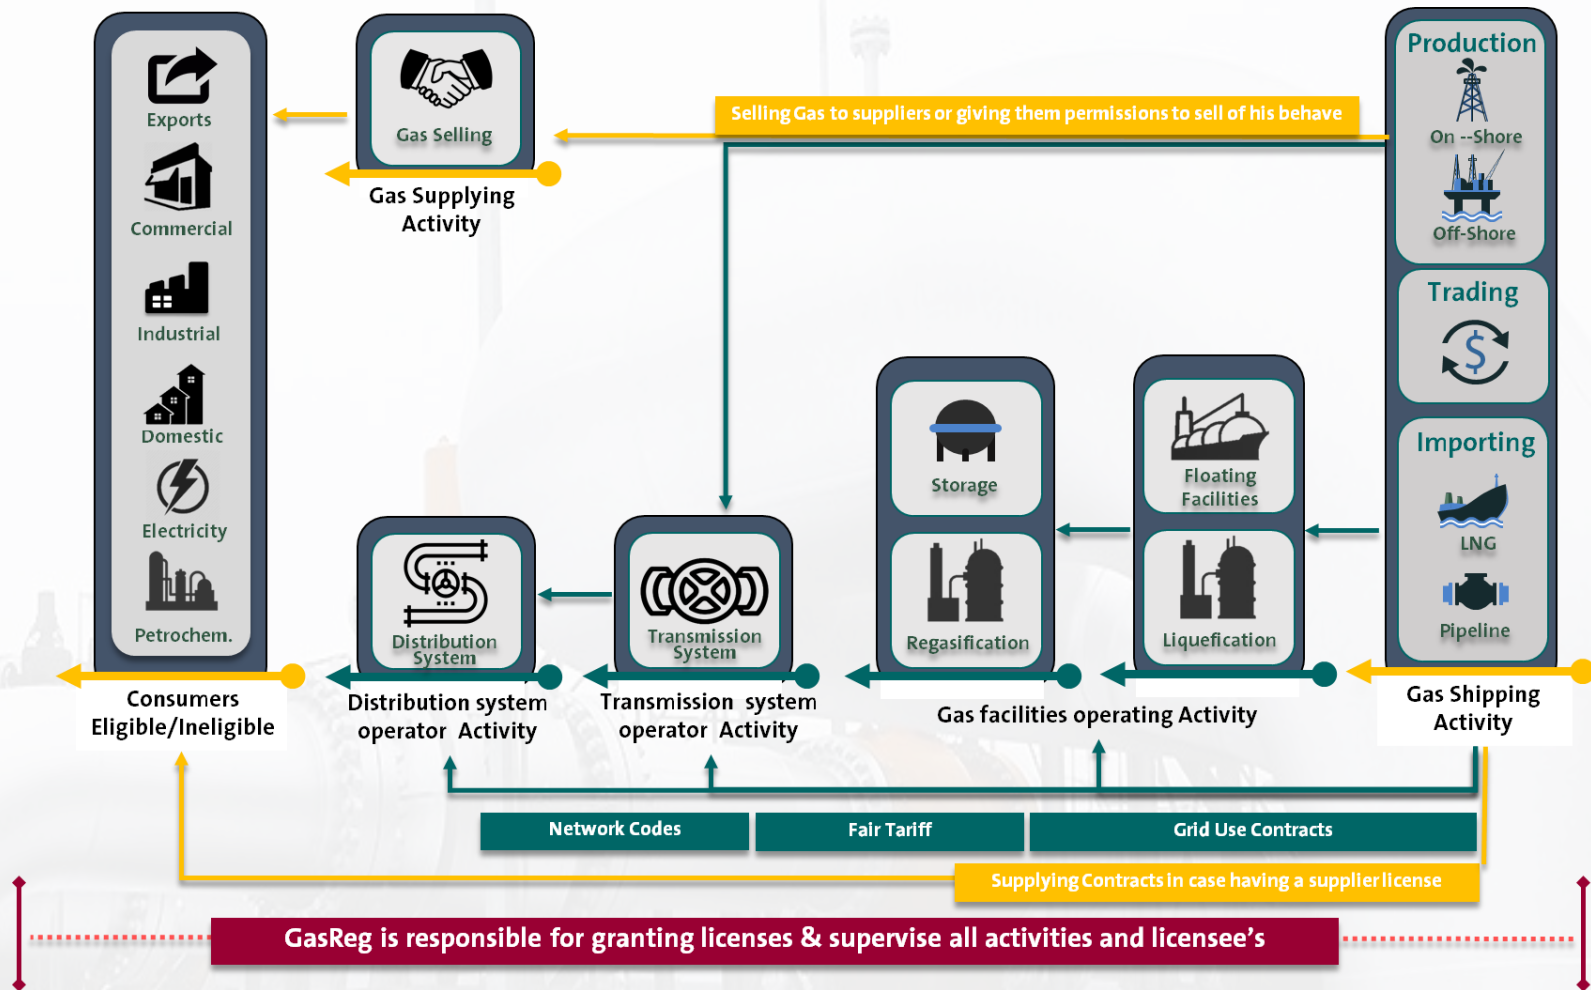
Exports
Commercial
Industrial
Domestic
Electricity
Petrochem.

Gas Selling

Gas Supplying Activity

Selling Gas to suppliers or giving them permissions to sell of his behave

Production
On --Shore
Off-Shore

Trading

Importing
LNG
Pipeline

Storage
Regasification

Floating Facilities
Liquefication

Distribution System
Transmission System

Consumers Eligible/Ineligible

Distribution system operator Activity

Transmission system operator Activity

Gas facilities operating Activity

Gas Shipping Activity

Network Codes
Fair Tariff
Grid Use Contracts

Supplying Contracts in case having a supplier license

GasReg is responsible for granting licenses & supervise all activities and licensee's